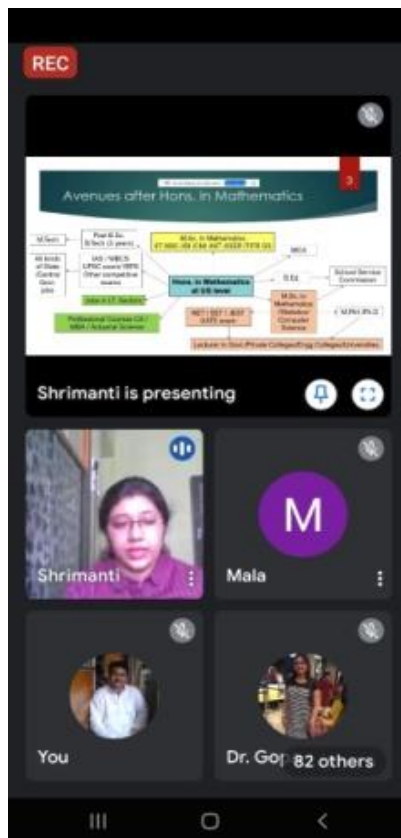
REC

Avenues after Hons. in Mathematics

3

M.Tech

Post M.Sc. B.Tech (3 years)

All kinds of State /Central Govt. jobs

IAS / WBCS UPSC exams/ WBPSC Other competitive exams

M.Sc. in Mathematics (IIT JAM / JU / CU / JNU / HCU / ISI / TIFR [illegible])

MCA

B.Ed.

School Service Commission

Hons. in Mathematics at UG level

Jobs in I.T. Sectors

M.Sc. in Mathematics / Statistics / Computer Science

Professional Courses CA / MBA / Actuarial Science

NET / SET / JEST GATE exam

M.Phil./Ph.D.

Lecturer in Govt./Private Colleges/Engg Colleges/Universities

Shrimanti is presenting

Shrimanti

M

Mala

You

Dr. Gop

82 others